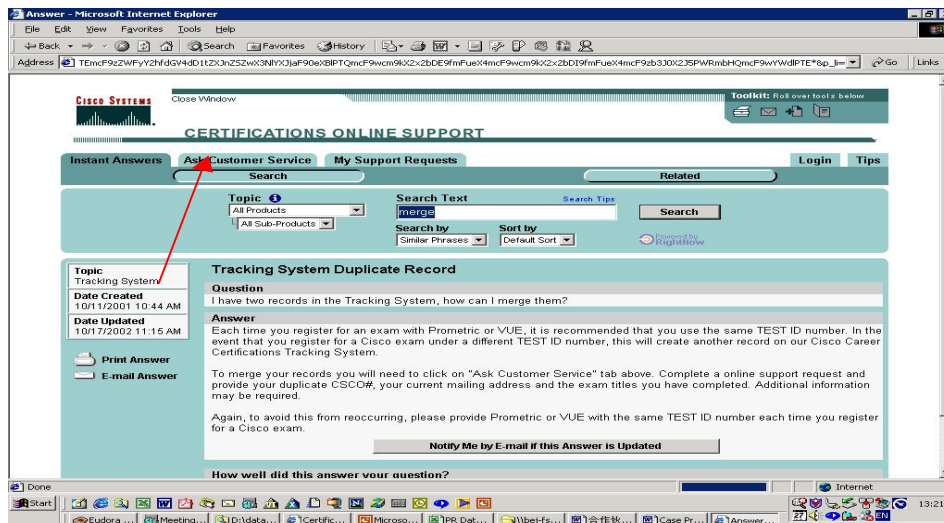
Answer - Microsoft Internet Explorer

File Edit View Favorites Tools Help

Back Search Favorites History

Address TEmcF9zZWFyY2hfdGV4dD1tZXJnZSZwX3NlYXJjaF90eXBlPTQmcF9wcm9kX2x2bDE9fmFueX4mcF9wcm9kX2x2bDI9fmFueX4mcF9zb3J0X2J5PWRmbHQmcF9wYWdlPTE*&p_li= Go Links

CISCO SYSTEMS

Close Window

Toolkit: Roll over tools below

CERTIFICATIONS ONLINE SUPPORT

Instant Answers | Ask Customer Service | My Support Requests | Login | Tips

Search | Related

Topic
All Products
All Sub-Products

Search Text
merge
Search Tips
Search

Search by
Similar Phrases

Sort by
Default Sort

Powered by RightNow

Topic
Tracking System

Date Created
10/11/2001 10:44 AM

Date Updated
10/17/2002 11:15 AM

Print Answer

E-mail Answer

Tracking System Duplicate Record

Question
I have two records in the Tracking System, how can I merge them?

Answer
Each time you register for an exam with Prometric or VUE, it is recommended that you use the same TEST ID number. In the event that you register for a Cisco exam under a different TEST ID number, this will create another record on our Cisco Career Certifications Tracking System.

To merge your records you will need to click on "Ask Customer Service" tab above. Complete a online support request and provide your duplicate CSCO#, your current mailing address and the exam titles you have completed. Additional information may be required.

Again, to avoid this from reoccurring, please provide Prometric or VUE with the same TEST ID number each time you register for a Cisco exam.

Notify Me by E-mail if this Answer is Updated

How well did this answer your question?

Done

Internet

Start

13:21

Eudora ... | Meeting... | D:\data... | Certific... | Microso... | PR Dat... | \\bei-fs... | 合作伙... | Case Pr... | Answer...